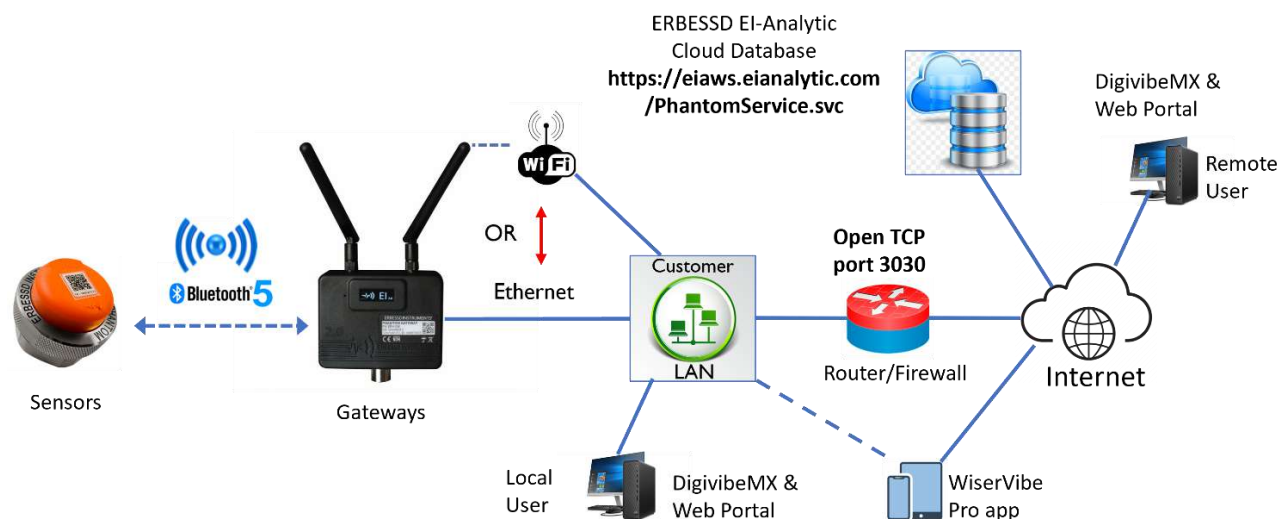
ERBESSD EI-Analytic
Cloud Database
**https://eiaws.eianalytic.com**
**/PhantomService.svc**

DigivibeMX &
Web Portal

Remote
User

WiFi

OR

Bluetooth 5

Ethernet

Customer

LAN

**Open TCP**
**port 3030**

Router/Firewall

Internet

Sensors

Gateways

Local
User

DigivibeMX &
Web Portal

WiserVibe
Pro app